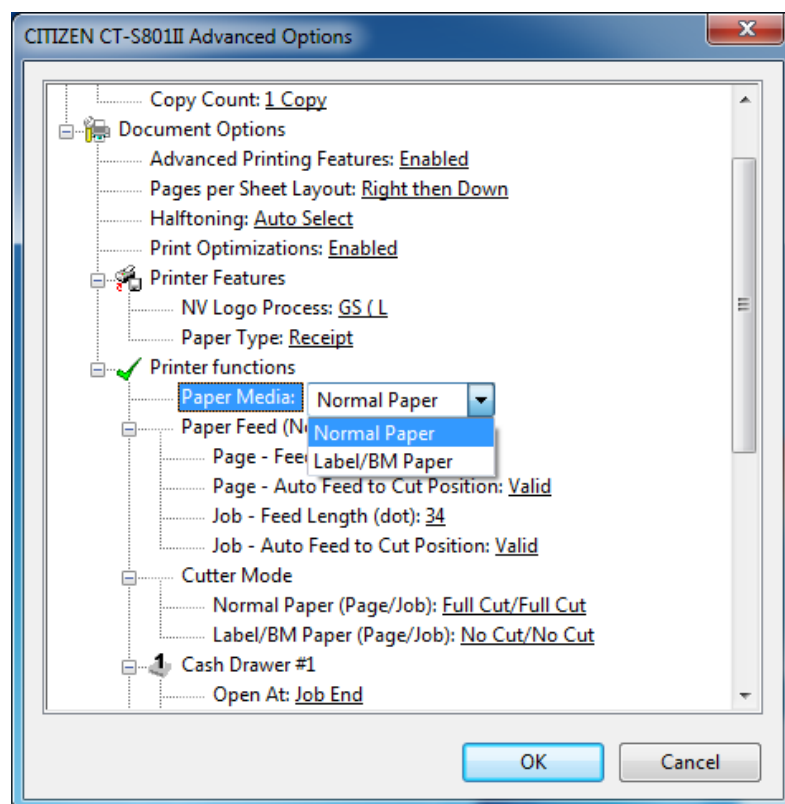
CITIZEN CT-S801II Advanced Options

Copy Count: 1 Copy
Document Options
Advanced Printing Features: Enabled
Pages per Sheet Layout: Right then Down
Halftoning: Auto Select
Print Optimizations: Enabled
Printer Features
NV Logo Process: GS ( L
Paper Type: Receipt
Printer functions
Paper Media: Normal Paper
Normal Paper
Label/BM Paper
Paper Feed (N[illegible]
Page - Fee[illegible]
Page - Auto Feed to Cut Position: Valid
Job - Feed Length (dot): 34
Job - Auto Feed to Cut Position: Valid
Cutter Mode
Normal Paper (Page/Job): Full Cut/Full Cut
Label/BM Paper (Page/Job): No Cut/No Cut
1 Cash Drawer #1
Open At: Job End

OK
Cancel